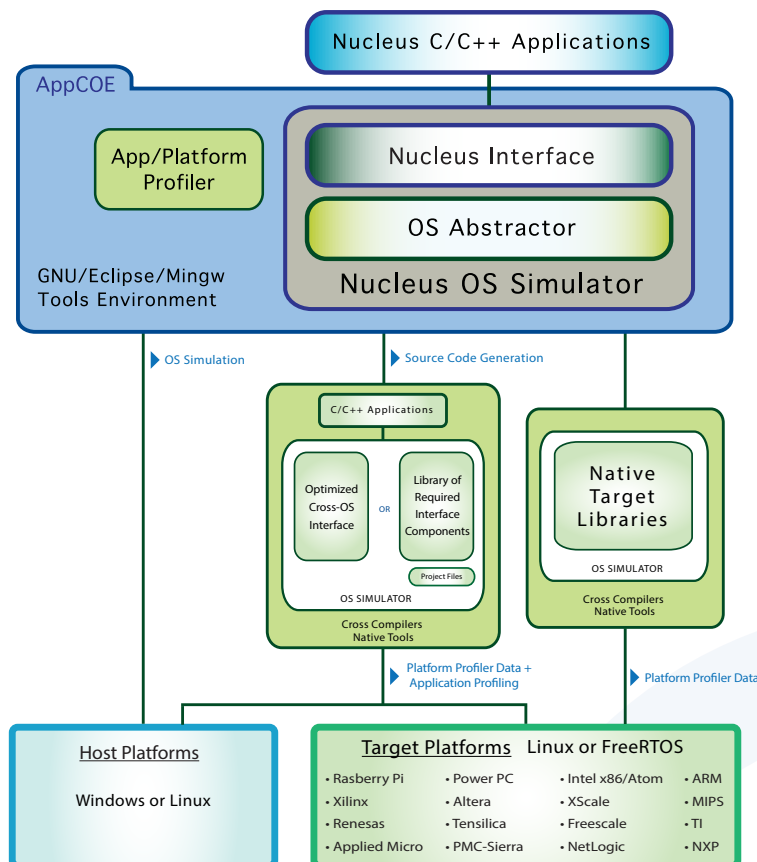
Nucleus C/C++ Applications

AppCOE

App/Platform Profiler

Nucleus Interface

OS Abstractor

GNU/Eclipse/Mingw Tools Environment

Nucleus OS Simulator

OS Simulation

Source Code Generation

C/C++ Applications

Optimized Cross-OS Interface

OR

Library of Required Interface Components

Project Files

OS SIMULATOR

Cross Compilers Native Tools

Native Target Libraries

OS SIMULATOR

Cross Compilers Native Tools

Platform Profiler Data + Application Profiling

Platform Profiler Data

Host Platforms

Windows or Linux

Target Platforms Linux or FreeRTOS

• Rasberry Pi
• Xilinx
• Renesas
• Applied Micro

• Power PC
• Altera
• Tensilica
• PMC-Sierra

• Intel x86/Atom
• XScale
• Freescale
• NetLogic

• ARM
• MIPS
• TI
• NXP